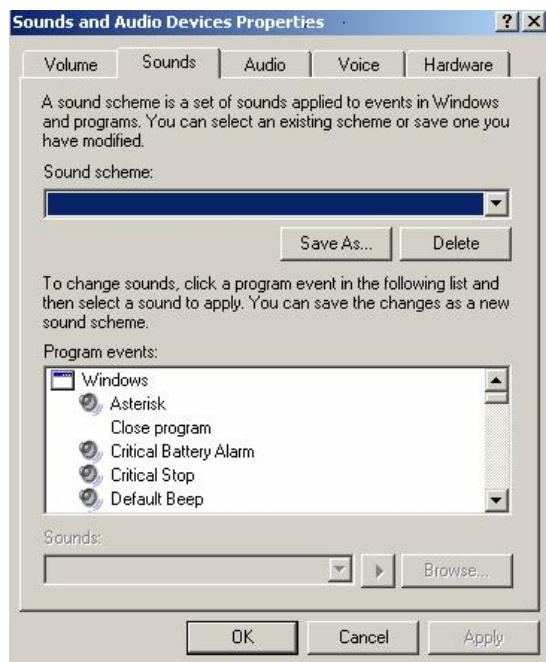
Sounds and Audio Devices Properties ? X

Volume | Sounds | Audio | Voice | Hardware

A sound scheme is a set of sounds applied to events in Windows and programs. You can select an existing scheme or save one you have modified.

Sound scheme:

Save As... Delete

To change sounds, click a program event in the following list and then select a sound to apply. You can save the changes as a new sound scheme.

Program events:

Windows
Asterisk
Close program
Critical Battery Alarm
Critical Stop
Default Beep

Sounds:

Browse...

OK Cancel Apply